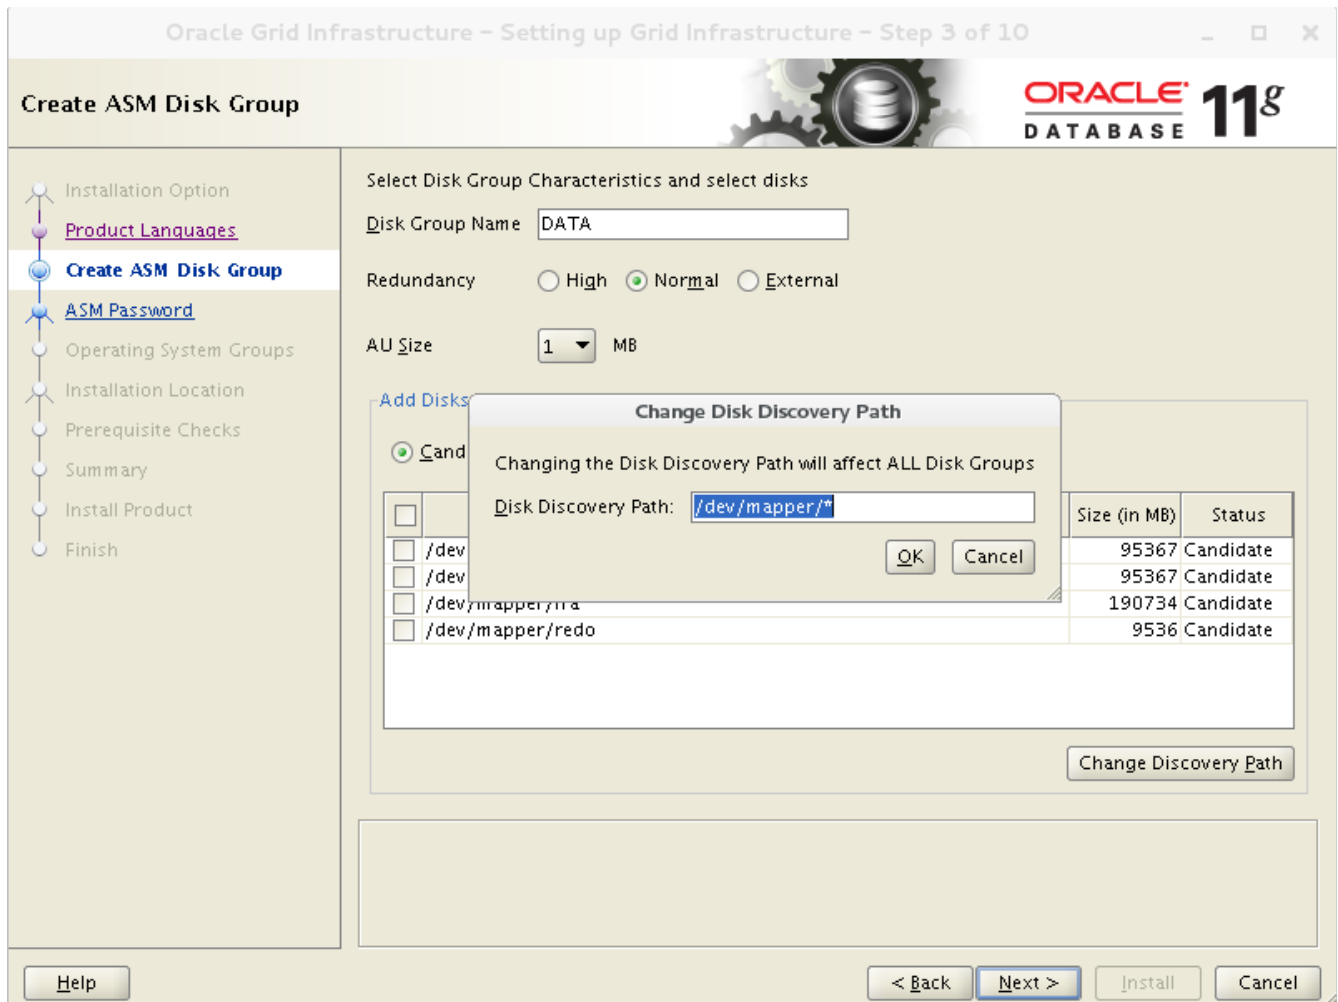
Oracle Grid Infrastructure - Setting up Grid Infrastructure - Step 3 of 10

Create ASM Disk Group

ORACLE DATABASE 11g

Installation Option
Product Languages
Create ASM Disk Group
ASM Password
Operating System Groups
Installation Location
Prerequisite Checks
Summary
Install Product
Finish

Select Disk Group Characteristics and select disks

Disk Group Name DATA

Redundancy High Normal External

AU Size 1 MB

Add Disks

Cand

| | | Size (in MB) | Status |
|---|---|---|---|
| | /dev | 95367 | Candidate |
| | /dev | 95367 | Candidate |
| | /dev/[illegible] | 190734 | Candidate |
| | /dev/mapper/redo | 9536 | Candidate |

Change Discovery Path

Change Disk Discovery Path

Changing the Disk Discovery Path will affect ALL Disk Groups

Disk Discovery Path: /dev/mapper/*

OK Cancel

Help

< Back Next > Install Cancel